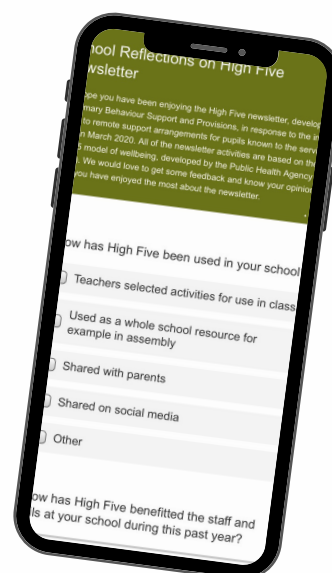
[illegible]hool Reflections on High Five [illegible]wsletter

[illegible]pe you have been enjoying the High Five newsletter, develo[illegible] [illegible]mary Behaviour Support and Provisions, in response to the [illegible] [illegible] to remote support arrangements for pupils known to the serv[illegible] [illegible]n March 2020. All of the newsletter activities are based on the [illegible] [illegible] model of wellbeing, developed by the Public Health Agency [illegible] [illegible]. We would love to get some feedback and know your opinio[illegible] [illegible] you have enjoyed the most about the newsletter.

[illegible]ow has High Five been used in your school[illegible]

Teachers selected activities for use in class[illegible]

Used as a whole school resource for example in assembly

Shared with parents

Shared on social media

Other

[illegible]ow has High Five benefitted the staff and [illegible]ls at your school during this past year?